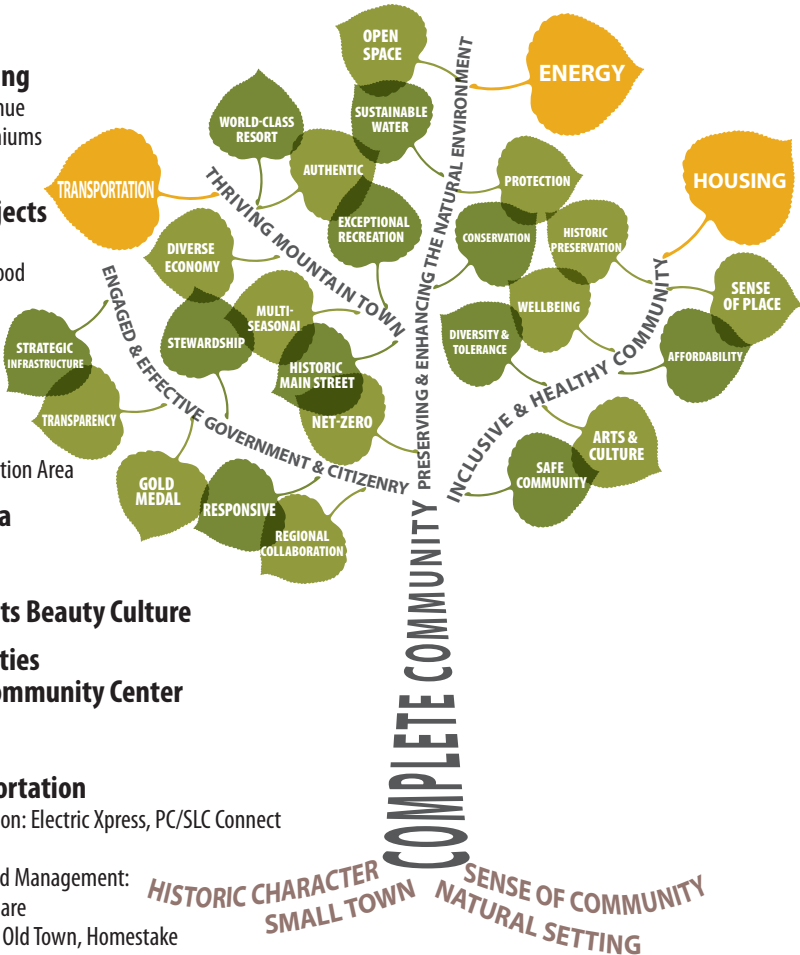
ng
nue
niums

jects

ood

tion Area

a

ts Beauty Culture

ties
ommunity Center

ortation
on: Electric Xpress, PC/SLC Connect

d Management:
are
Old Town, Homestake

OPEN SPACE
ENERGY
WORLD-CLASS RESORT
SUSTAINABLE WATER
TRANSPORTATION
AUTHENTIC
PROTECTION
HOUSING
THRIVING MOUNTAIN TOWN
EXCEPTIONAL RECREATION
CONSERVATION
HISTORIC PRESERVATION
PRESERVING & ENHANCING THE NATURAL ENVIRONMENT
DIVERSE ECONOMY
SENSE OF PLACE
MULTI-SEASONAI
WELLBEING
ENGAGED & EFFECTIVE GOVERNMENT & CITIZENRY
STEWARDSHIP
DIVERSITY & TOLERANCE
STRATEGIC INFRASTRUCTURE
HISTORIC MAIN STREET
AFFORDABILITY
INCLUSIVE & HEALTHY COMMUNITY
TRANSPARENCY
NET-ZERO
ARTS & CULTURE
SAFE COMMUNITY
GOLD MEDAL
RESPONSIVE
REGIONAL COLLABORATION
COMPLETE COMMUNITY
HISTORIC CHARACTER
SMALL TOWN
SENSE OF COMMUNITY
NATURAL SETTING